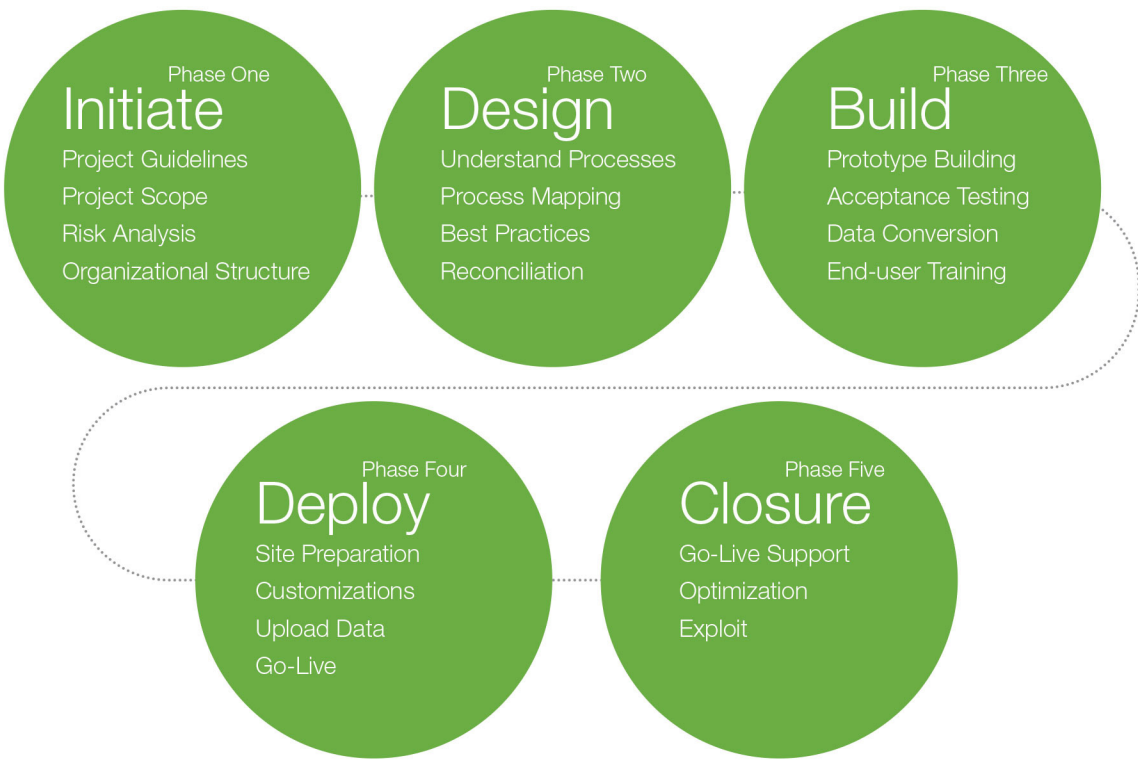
Phase One
Initiate
Project Guidelines
Project Scope
Risk Analysis
Organizational Structure

Phase Two
Design
Understand Processes
Process Mapping
Best Practices
Reconciliation

Phase Three
Build
Prototype Building
Acceptance Testing
Data Conversion
End-user Training

Phase Four
Deploy
Site Preparation
Customizations
Upload Data
Go-Live

Phase Five
Closure
Go-Live Support
Optimization
Exploit